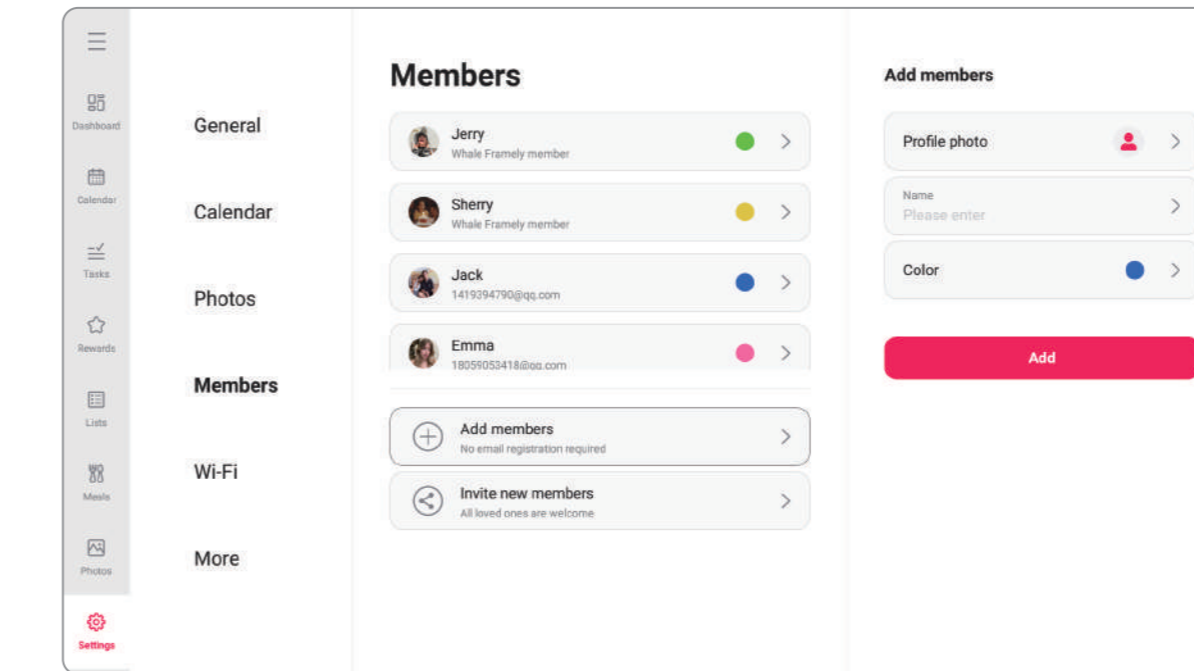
Dashboard
Calendar
Tasks
Rewards
Lists
Meals
Photos
Settings

General
Calendar
Photos
Members
Wi-Fi
More

Members

Jerry
Whale Framely member

Sherry
Whale Framely member

Jack
1419394790@qq.com

Emma
18059053418@qq.com

Add members
No email registration required

Invite new members
All loved ones are welcome

Add members

Profile photo

Name
Please enter

Color

Add